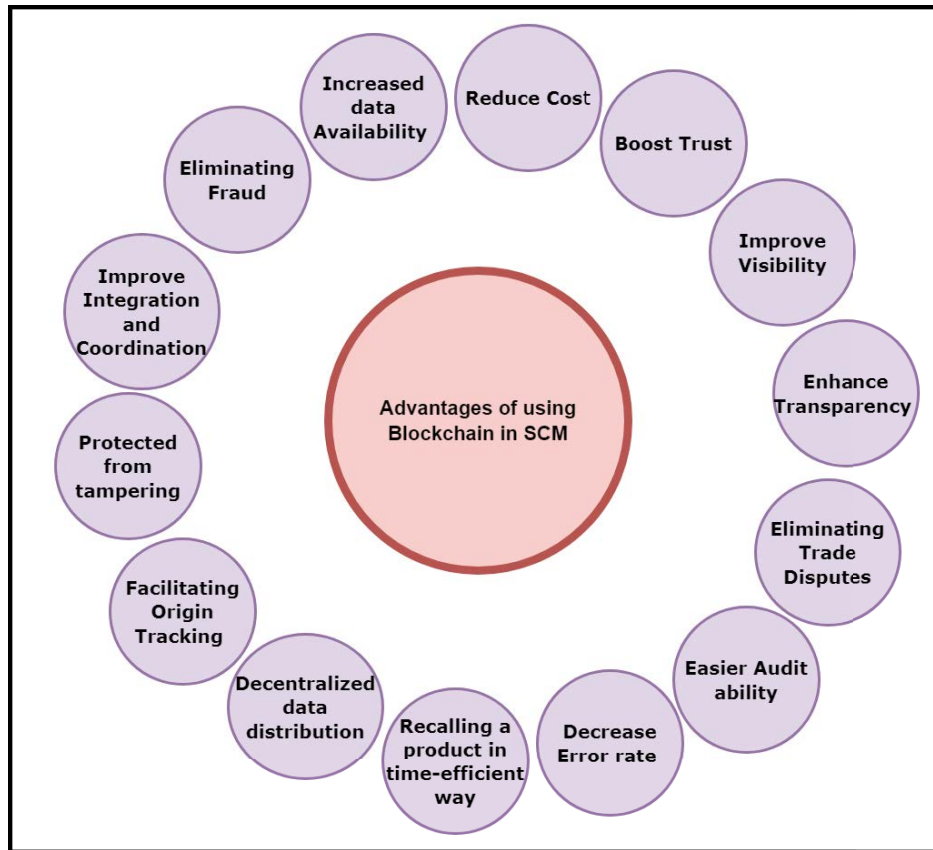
Advantages of using Blockchain in SCM

Reduce Cost

Boost Trust

Improve Visibility

Enhance Transparency

Eliminating Trade Disputes

Easier Audit ability

Decrease Error rate

Recalling a product in time-efficient way

Decentralized data distribution

Facilitating Origin Tracking

Protected from tampering

Improve Integration and Coordination

Eliminating Fraud

Increased data Availability